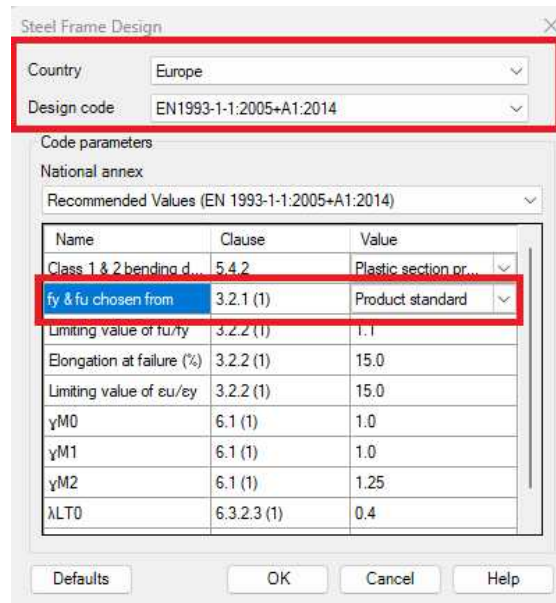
Steel Frame Design

Country Europe
Design code EN1993-1-1:2005+A1:2014

Code parameters
National annex
Recommended Values (EN 1993-1-1:2005+A1:2014)

| Name | Clause | Value |
|---|---|---|
| Class 1 & 2 bending d... | 5.4.2 | Plastic section pr... |
| fy & fu chosen from | 3.2.1 (1) | Product standard |
| Limiting value of fu/fy | 3.2.2 (1) | 1.1 |
| Elongation at failure (%) | 3.2.2 (1) | 15.0 |
| Limiting value of εu/εy | 3.2.2 (1) | 15.0 |
| γM0 | 6.1 (1) | 1.0 |
| γM1 | 6.1 (1) | 1.0 |
| γM2 | 6.1 (1) | 1.25 |
| λLT0 | 6.3.2.3 (1) | 0.4 |

Defaults OK Cancel Help